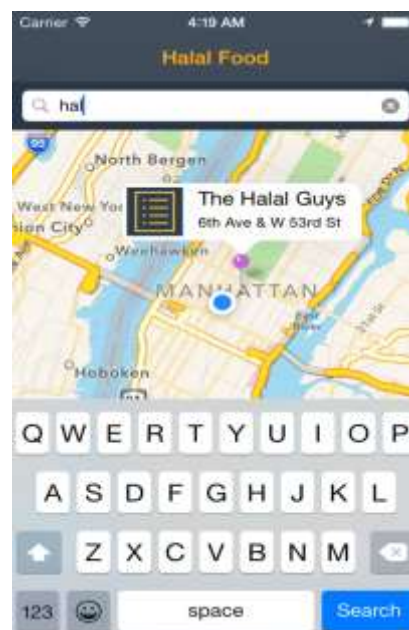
Carrier 4:19 AM

Halal Food

hal

95

North Bergen

West New Yo

ion City

Weehawken

The Halal Guys
6th Ave & W 53rd St

MANHATTAN

East River

Hoboken

Q W E R T Y U I O P

A S D F G H J K L

Z X C V B N M

123

space

Search